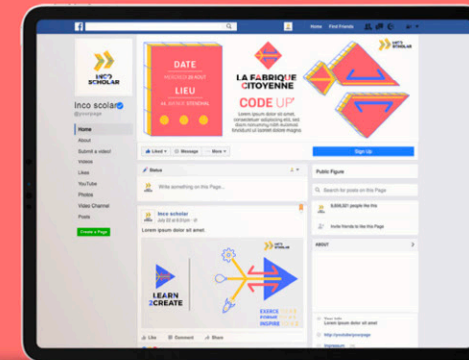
Home Find Friends

INCO SCHOLAR

Inco scolar
@yourpage

Home
About
Submit a video!
Videos
Likes
YouTube
Photos
Video Channel
Posts

Create a Page

DATE
DIMANCHE 26 AOÛT

LIEU
AU AVENUE STENDHAL

LA FABRIQUE CITOYENNE

CODE UP

Lorem ipsum dolor sit amet, consectetuer adipiscing elit. Sed diam nonummy nibh euismod tincidunt ut laoreet dolore magna

INCO SCHOLAR

Liked
Message
More

Sign Up

Status

Write something on this Page...

Inco scolar

Lorem ipsum dolor sit amet.

INCO SCHOLAR

LEARN 2CREATE

EXERCE
ENGAGE
INSPIRE

Like
Comment
Share

Public Figure

Search for posts on this Page

8,000,521 people like this

Invite friends to like this Page

ABOUT

http://youtube/yourpage